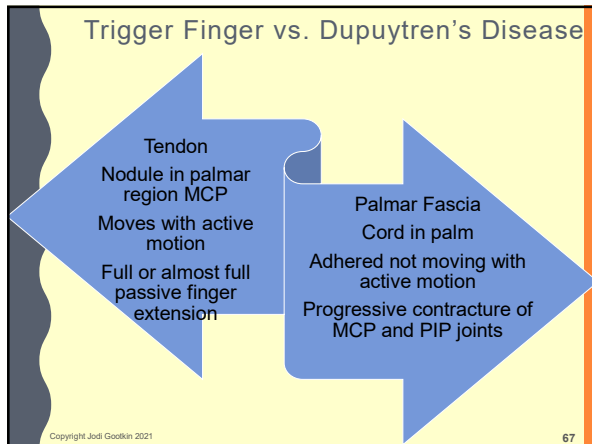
Trigger Finger vs. Dupuytren's Disease

Tendon
Nodule in palmar region MCP
Moves with active motion
Full or almost full passive finger extension

Palmar Fascia
Cord in palm
Adhered not moving with active motion
Progressive contracture of MCP and PIP joints

Copyright Jodi Gootkin 2021

67